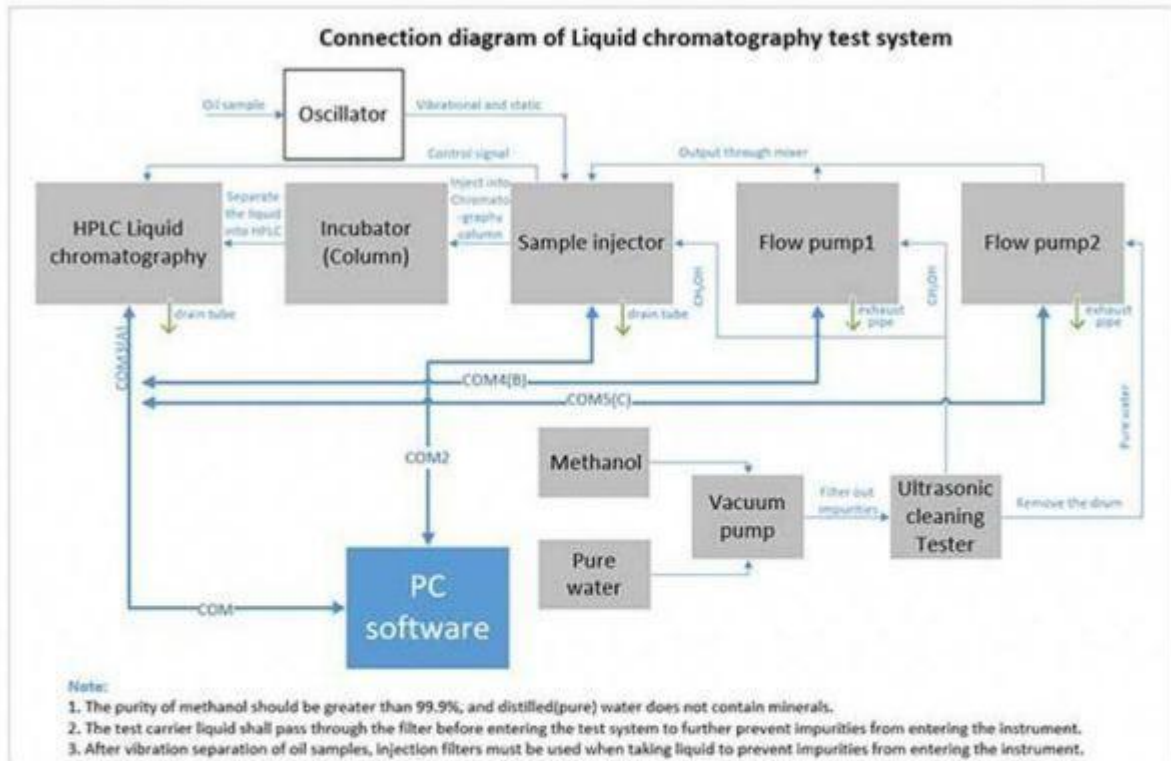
Connection diagram of Liquid chromatography test system

Oil sample

Oscillator

Vibrational and static

Control signal

Output through mixer

HPLC Liquid chromatography

Separate the liquid into HPLC

Incubator (Column)

Inject into Chromatography column

Sample injector

Flow pump1

Flow pump2

$CH_3OH$

$CH_3OH$

drain tube

drain tube

exhaust pipe

exhaust pipe

COM3(A)

COM4(B)

COM5(C)

Pure water

COM2

Methanol

Vacuum pump

Filter out impurities

Ultrasonic cleaning Tester

Remove the drum

Pure water

COM

PC software

Note:

1. The purity of methanol should be greater than 99.9%, and distilled(pure) water does not contain minerals.

2. The test carrier liquid shall pass through the filter before entering the test system to further prevent impurities from entering the instrument.

3. After vibration separation of oil samples, injection filters must be used when taking liquid to prevent impurities from entering the instrument.